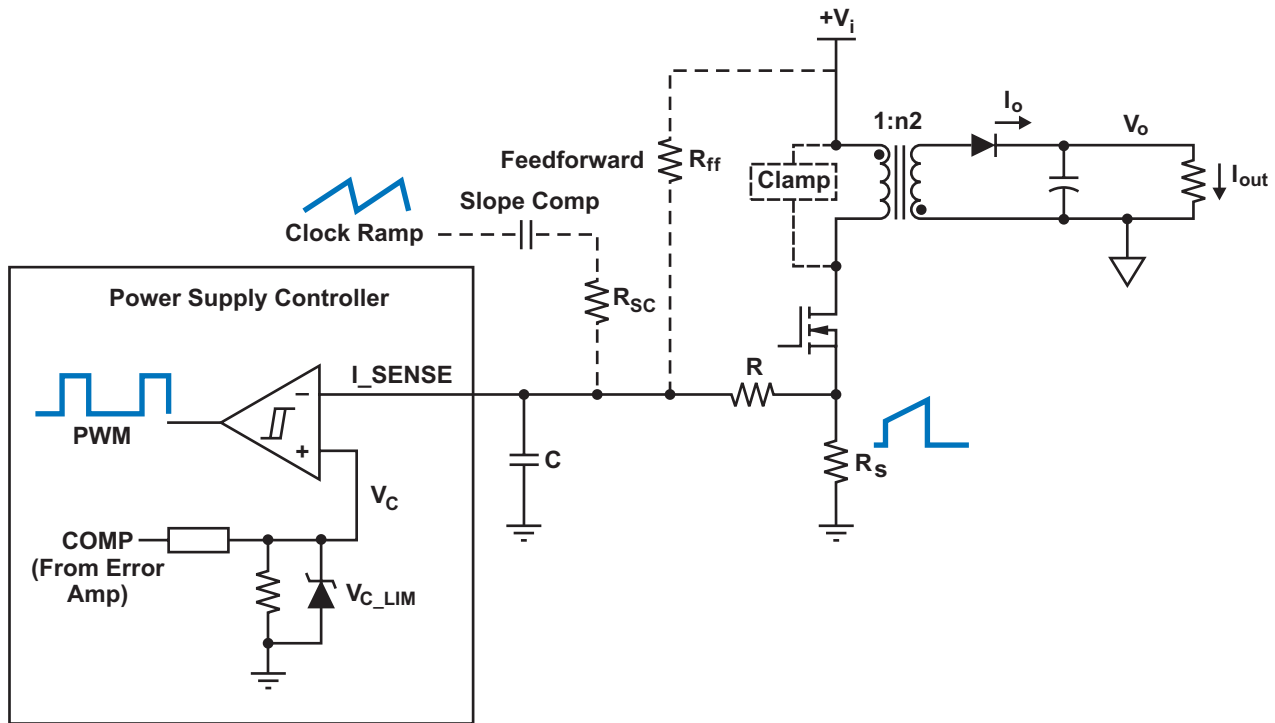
$+V_i$

1:n2

$I_o$

$V_o$

Feedforward

$R_{ff}$

Clamp

$I_{out}$

Slope Comp

Clock Ramp

Power Supply Controller

$R_{SC}$

I_SENSE

−

+

R

PWM

C

$R_S$

$V_C$

COMP
(From Error
Amp)

$V_{C\_LIM}$